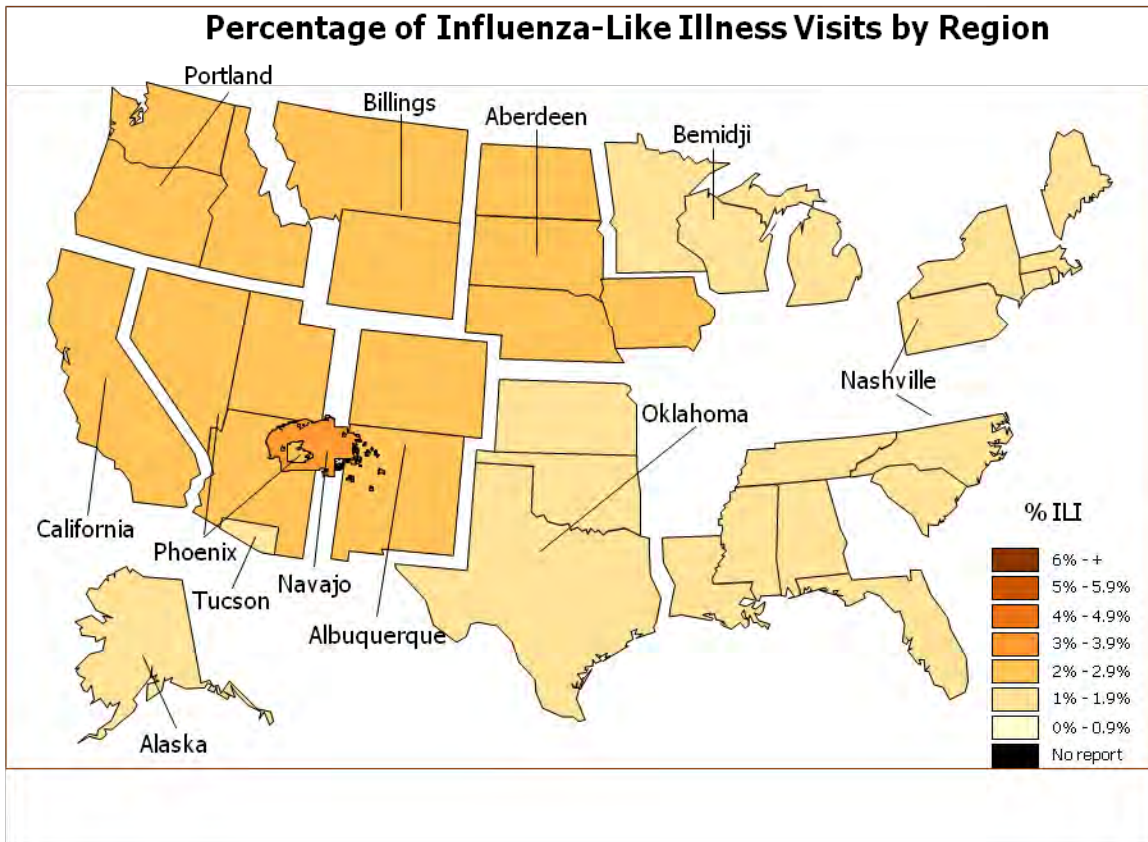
Percentage of Influenza-Like Illness Visits by Region

Portland
Billings
Aberdeen
Bemidji
Nashville
Oklahoma
California
Phoenix
Tucson
Navajo
Albuquerque
Alaska

% ILI
6% - +
5% - 5.9%
4% - 4.9%
3% - 3.9%
2% - 2.9%
1% - 1.9%
0% - 0.9%
No report